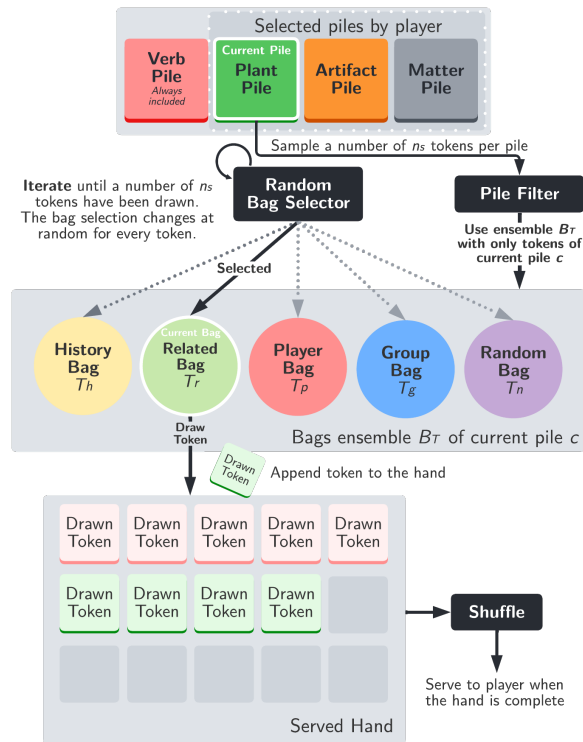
Selected piles by player

Verb Pile
Always included

Current Pile
Plant Pile

Artifact Pile

Matter Pile

Sample a number of $n_s$ tokens per pile

**Iterate** until a number of $n_s$ tokens have been drawn. The bag selection changes at random for every token.

Random Bag Selector

Pile Filter

Use ensemble $B_T$ with only tokens of current pile $c$

Selected

History Bag $T_h$

Current Bag
Related Bag $T_r$

Player Bag $T_p$

Group Bag $T_g$

Random Bag $T_n$

Draw Token

Bags ensemble $B_T$ of current pile $c$

Drawn Token

Append token to the hand

Drawn Token
Drawn Token
Drawn Token
Drawn Token
Drawn Token

Drawn Token
Drawn Token
Drawn Token
Drawn Token

Shuffle

Serve to player when the hand is complete

Served Hand